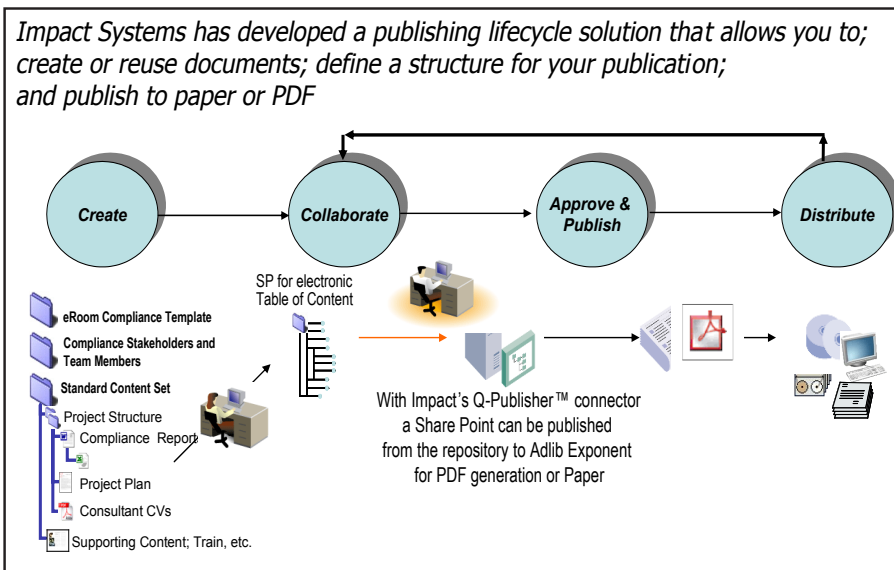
Impact Systems has developed a publishing lifecycle solution that allows you to; create or reuse documents; define a structure for your publication; and publish to paper or PDF

Create

Collaborate

Approve & Publish

Distribute

SP for electronic Table of Content

eRoom Compliance Template

Compliance Stakeholders and Team Members

Standard Content Set

Project Structure

Compliance Report

Project Plan

Consultant CVs

Supporting Content; Train, etc.

With Impact's Q-Publisher™ connector a Share Point can be published from the repository to Adlib Exponent for PDF generation or Paper